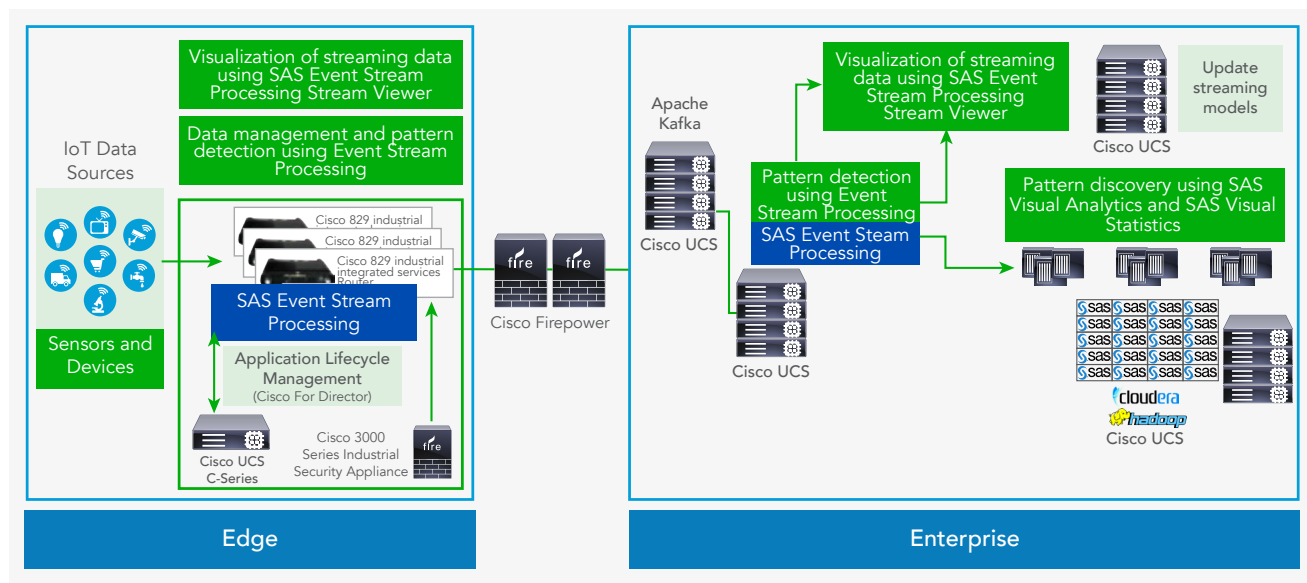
Visualization of streaming data using SAS Event Stream Processing Stream Viewer

Data management and pattern detection using Event Stream Processing

IoT Data Sources

Sensors and Devices

Cisco 829 industrial

Cisco 829 industrial

Cisco 829 industrial integrated services Router

SAS Event Stream Processing

Application Lifecycle Management (Cisco For Director)

Cisco UCS C-Series

Cisco 3000 Series Industrial Security Appliance

fire

fire fire

Cisco Firepower

Apache Kafka

Cisco UCS

Cisco UCS

Visualization of streaming data using SAS Event Stream Processing Stream Viewer

Pattern detection using Event Stream Processing

SAS Event Steam Processing

Cisco UCS

Update streaming models

Pattern discovery using SAS Visual Analytics and SAS Visual Statistics

sas sas sas sas
sas sas sas sas
sas sas sas sas
sas sas sas sas
sas sas sas sas

cloudera

hadoop

Cisco UCS

Edge

Enterprise